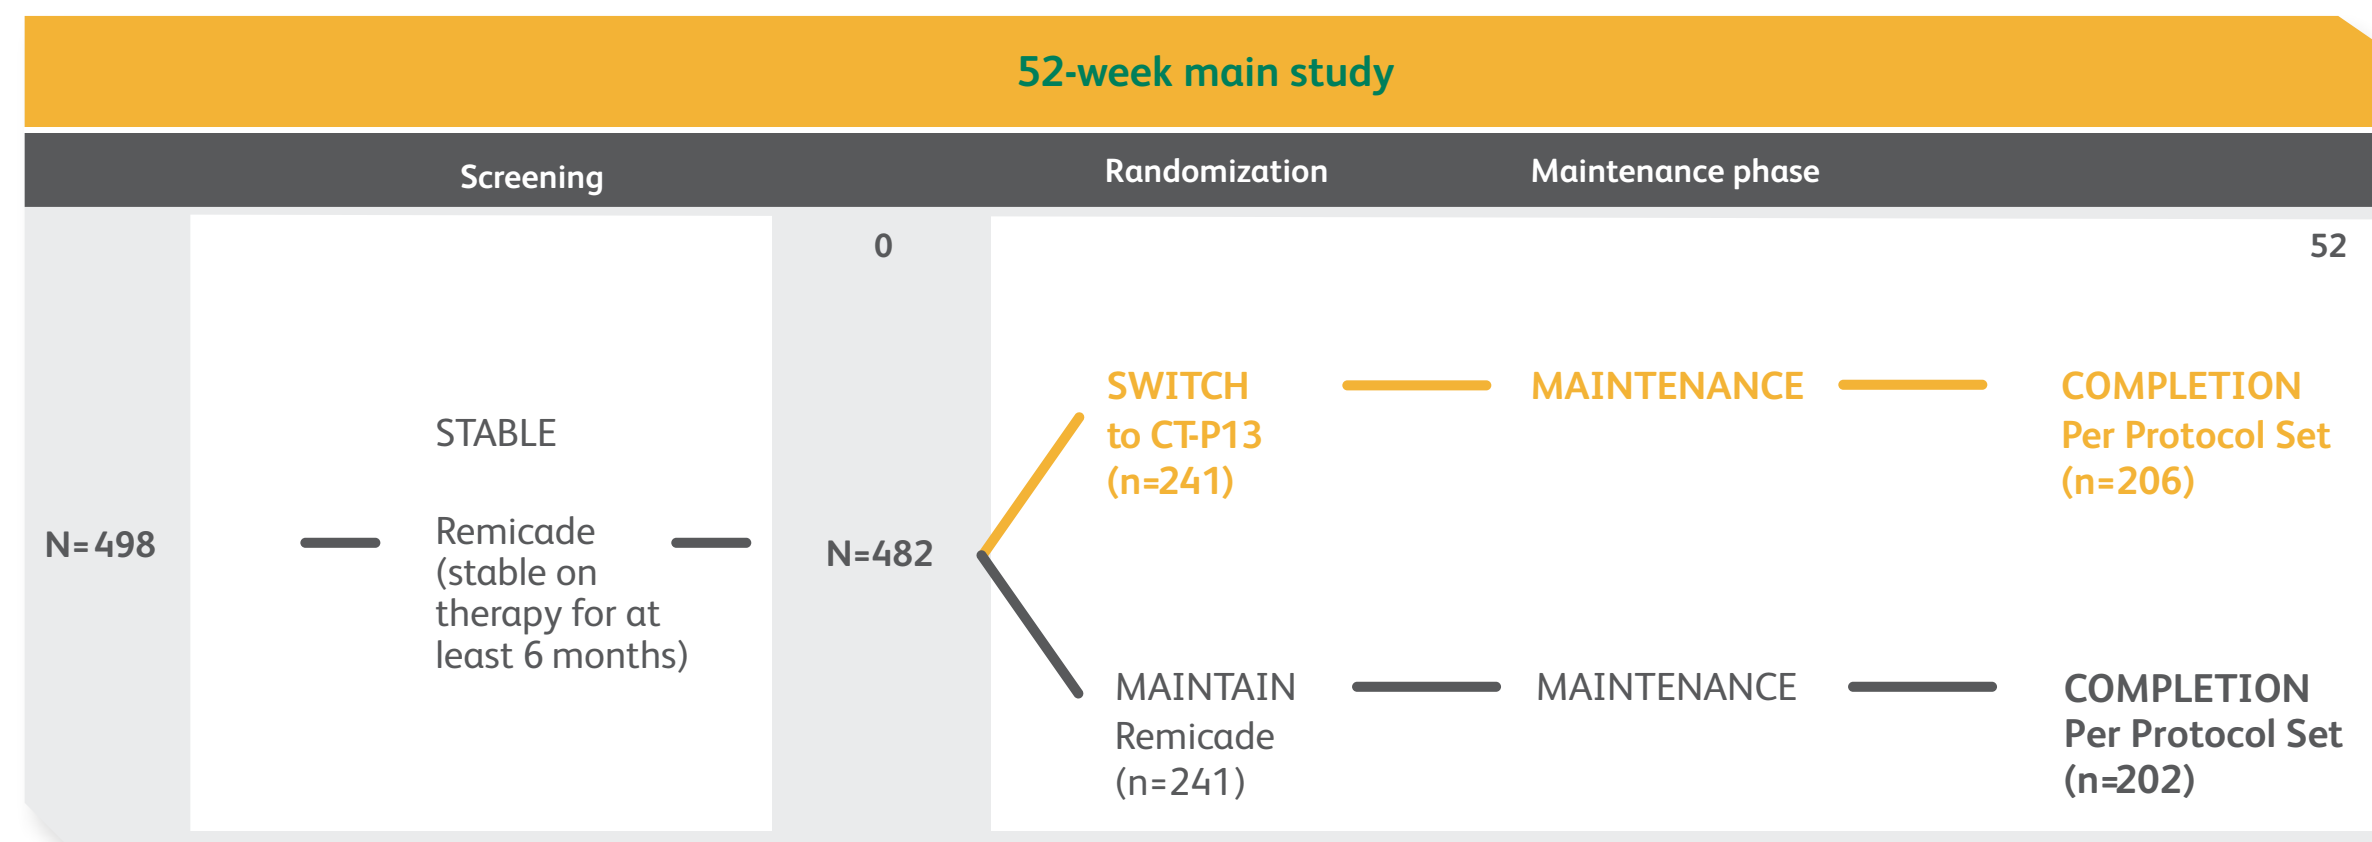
52-week main study

Screening

Randomization

Maintenance phase

0

52

N=498

STABLE

Remicade (stable on therapy for at least 6 months)

N=482

SWITCH to CT-P13 (n=241)

MAINTENANCE

COMPLETION Per Protocol Set (n=206)

MAINTAIN Remicade (n=241)

MAINTENANCE

COMPLETION Per Protocol Set (n=202)